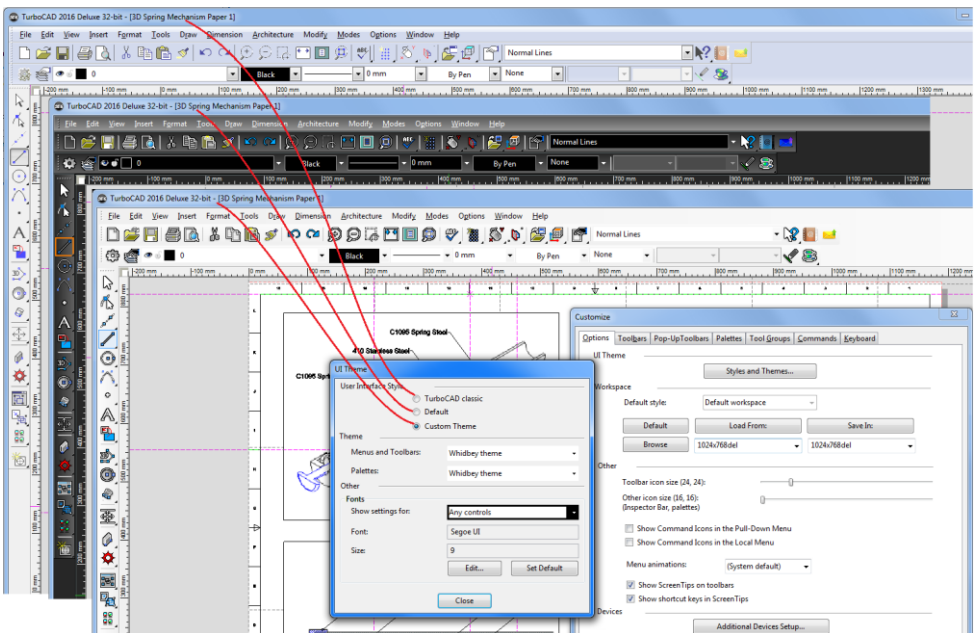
TurboCAD 2016 Deluxe 32-bit - [3D Spring Mechanism Paper 1]

File Edit View Insert Format Tools Draw Dimension Architecture Modify Modes Options Window Help

Normal Lines

0 Black 0 mm By Pen None

TurboCAD 2016 Deluxe 32-bit - [3D Spring Mechanism Paper 1]

File Edit View Insert Format Tools Draw Dimension Architecture Modify Modes Options Window Help

Normal Lines

0 Black 0 mm By Pen None

TurboCAD 2016 Deluxe 32-bit - [3D Spring Mechanism Paper 1]

File Edit View Insert Format Tools Draw Dimension Architecture Modify Modes Options Window Help

Normal Lines

0 Black 0 mm By Pen None

C1095 Spring Steel

410 Stainless Steel

C1095 Spr

UI Theme

User Interface Style

TurboCAD classic

Default

Custom Theme

Theme

Menus and Toolbars: Whidbey theme

Palettes: Whidbey theme

Other

Fonts

Show settings for: Any controls

Font: Segoe UI

Size: 9

Edit... Set Default

Close

Customize

Options Toolbars Pop-UpToolbars Palettes Tool Groups Commands Keyboard

UI Theme

Styles and Themes...

Workspace

Default style: Default workspace

Default Load From: Save In:

Browse 1024x768del 1024x768del

Other

Toolbar icon size (24, 24):

Other icon size (16, 16): (Inspector Bar, palettes)

Show Command Icons in the Pull-Down Menu

Show Command Icons in the Local Menu

Menu animations: (System default)

Show ScreenTips on toolbars

Show shortcut keys in ScreenTips

Devices

Additional Devices Setup...